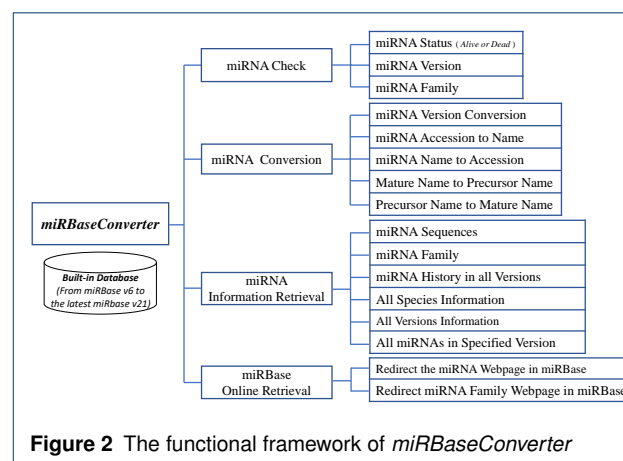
miRBaseConverter

Built-in Database (From miRBase v6 to the latest miRBase v21)

miRNA Check

miRNA Status ( Alive or Dead )

miRNA Version

miRNA Family

miRNA Conversion

miRNA Version Conversion

miRNA Accession to Name

miRNA Name to Accession

Mature Name to Precursor Name

Precursor Name to Mature Name

miRNA Information Retrieval

miRNA Sequences

miRNA Family

miRNA History in all Versions

All Species Information

All Versions Information

All miRNAs in Specified Version

miRBase Online Retrieval

Redirect the miRNA Webpage in miRBase

Redirect miRNA Family Webpage in miRBas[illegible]

**Figure 2** The functional framework of *miRBaseConverter*